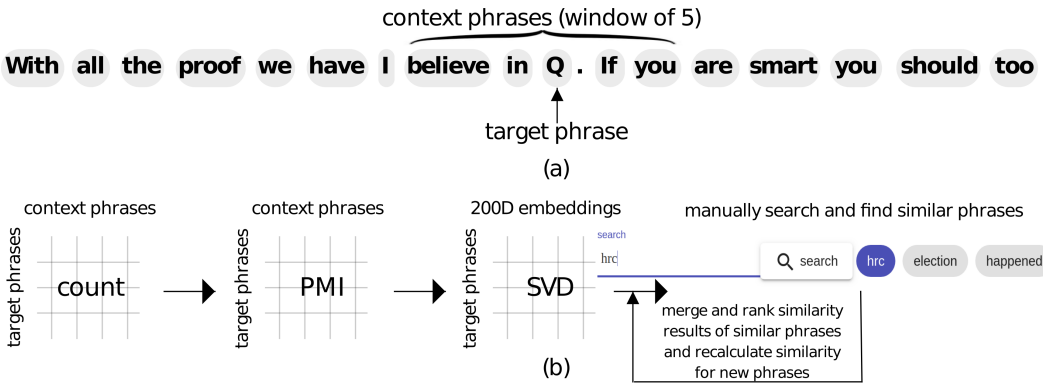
context phrases (window of 5)

With all the proof we have I believe in Q . If you are smart you should too

target phrase

(a)

context phrases

target phrases

count

context phrases

target phrases

PMI

200D embeddings

target phrases

SVD

manually search and find similar phrases

search

hrc

search

hrc

election

happened

merge and rank similarity results of similar phrases and recalculate similarity for new phrases

(b)